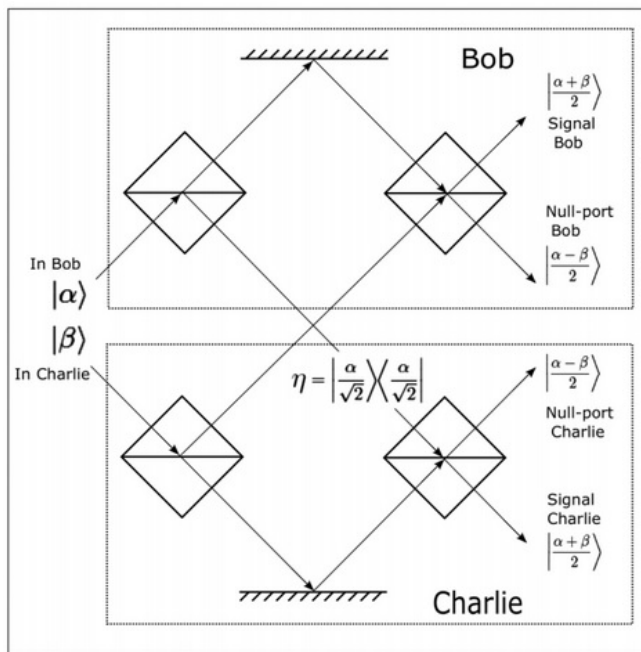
Bob

$\left|\frac{\alpha+\beta}{2}\right\rangle$

Signal Bob

Null-port Bob

$\left|\frac{\alpha-\beta}{2}\right\rangle$

In Bob

$|\alpha\rangle$

$|\beta\rangle$

In Charlie

$\eta = \left|\frac{\alpha}{\sqrt{2}}\right\rangle\left\langle\frac{\alpha}{\sqrt{2}}\right|$

$\left|\frac{\alpha-\beta}{2}\right\rangle$

Null-port Charlie

Signal Charlie

$\left|\frac{\alpha+\beta}{2}\right\rangle$

Charlie